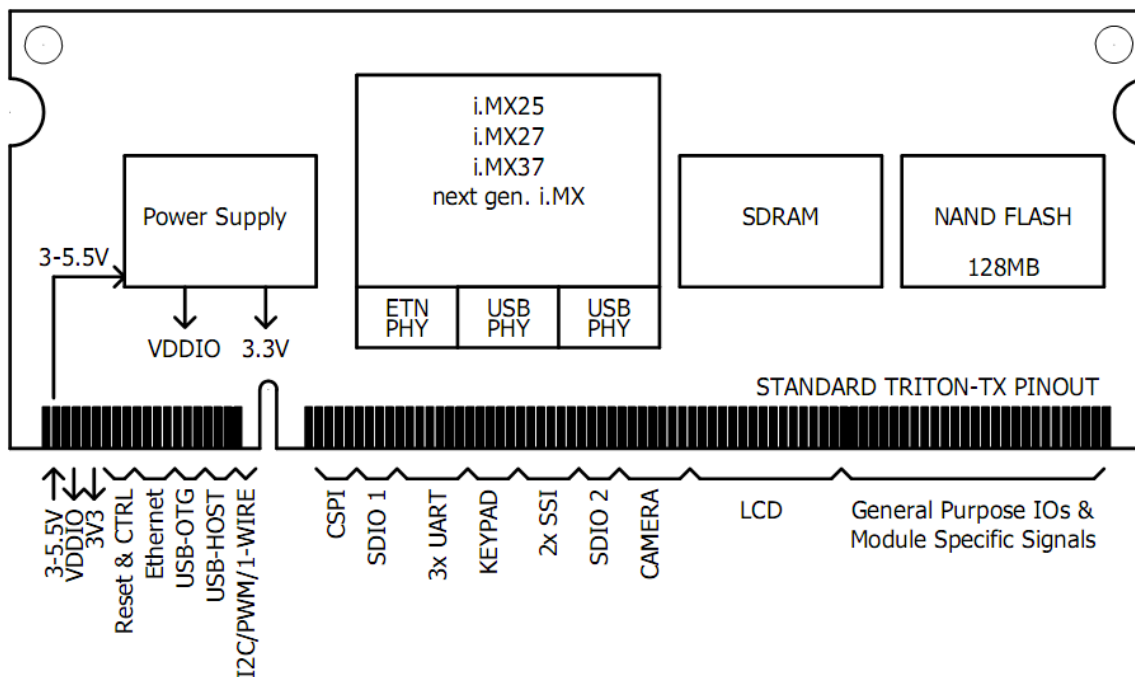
i.MX25
i.MX27
i.MX37
next gen. i.MX

ETN PHY

USB PHY

USB PHY

Power Supply

3-5.5V

VDDIO

3.3V

SDRAM

NAND FLASH
128MB

STANDARD TRITON-TX PINOUT

3-5.5V
VDDIO
3V3
Reset & CTRL
Ethernet
USB-OTG
USB-HOST
I2C/PWM/1-WIRE
CSPI
SDIO 1
3x UART
KEYPAD
2x SSI
SDIO 2
CAMERA
LCD
General Purpose IOs & Module Specific Signals